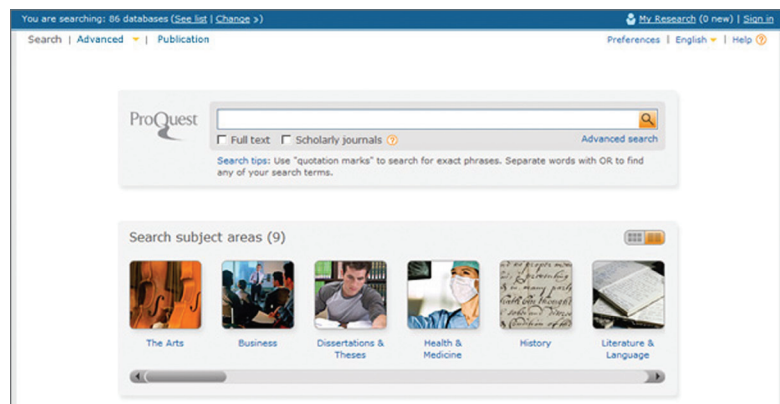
You are searching: 86 databases (See list | Change >)

My Research (0 new) | Sign in

Search | Advanced | Publication

Preferences | English | Help

ProQuest

Full text Scholarly journals

Advanced search

Search tips: Use "quotation marks" to search for exact phrases. Separate words with OR to find any of your search terms.

Search subject areas (9)

The Arts

Business

Dissertations & Theses

Health & Medicine

History

Literature & Language